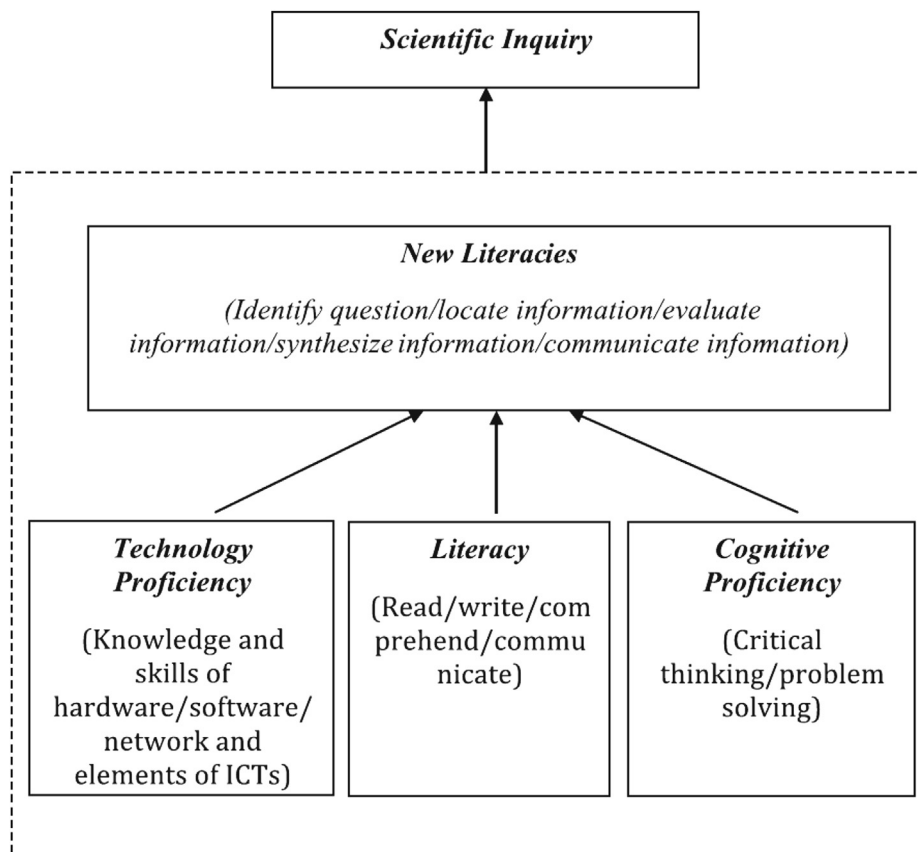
Scientific Inquiry

New Literacies

(Identify question/locate information/evaluate information/synthesize information/communicate infomation)

Technology Proficiency

(Knowledge and skills of hardware/software/network and elements of ICTs)

Literacy

(Read/write/comprehend/communicate)

Cognitive Proficiency

(Critical thinking/problem solving)